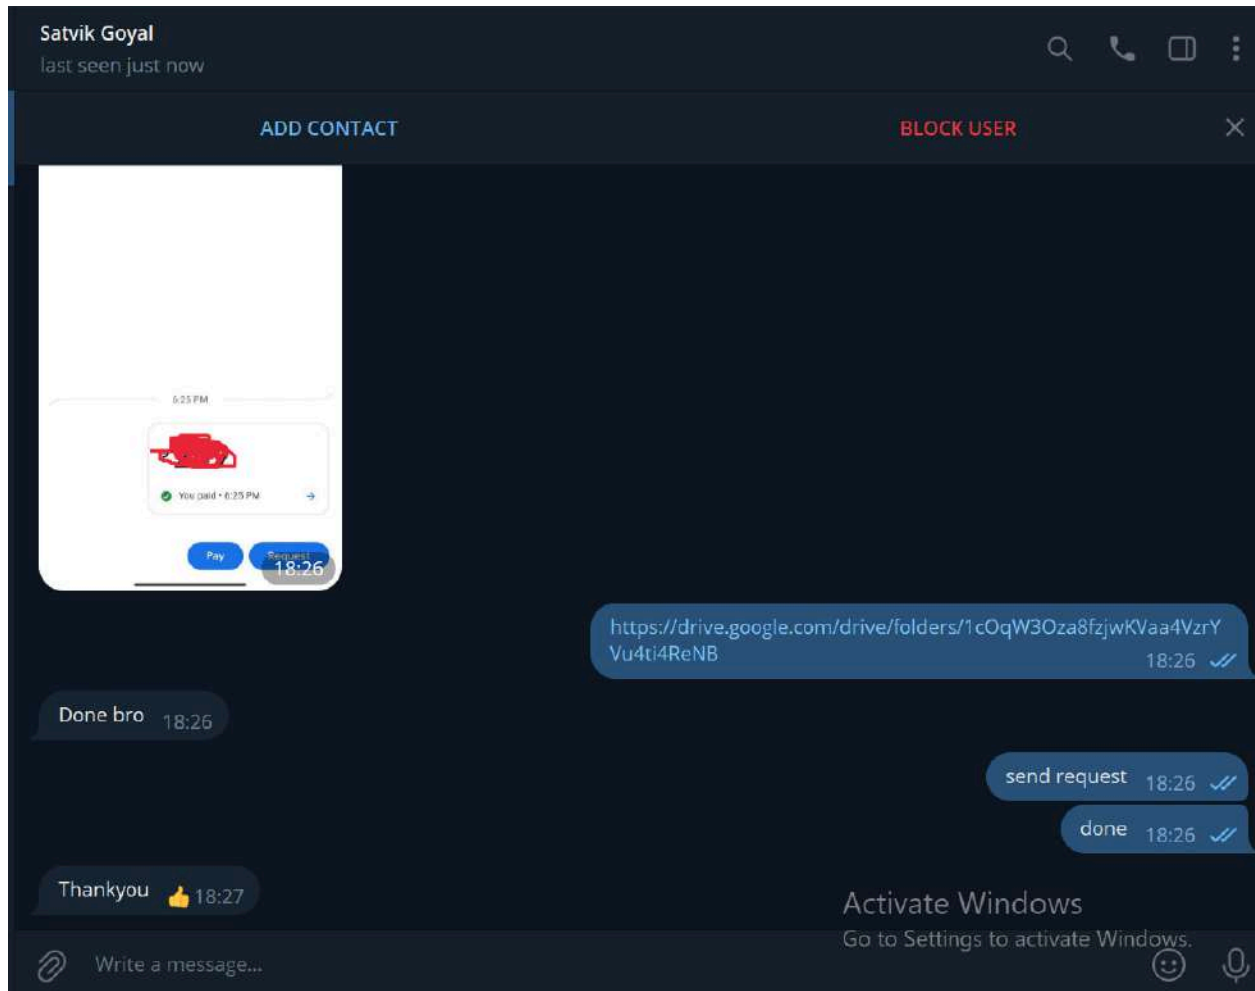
Satvik Goyal
last seen just now

ADD CONTACT

BLOCK USER

6:25 PM

You paid • 6:25 PM

Pay

Request

18:26

https://drive.google.com/drive/folders/1cOqW3Oza8fzjwKVaa4VzrYVu4ti4ReNB 18:26

Done bro 18:26

send request 18:26

done 18:26

Thankyou 👍 18:27

Activate Windows
Go to Settings to activate Windows.

Write a message...